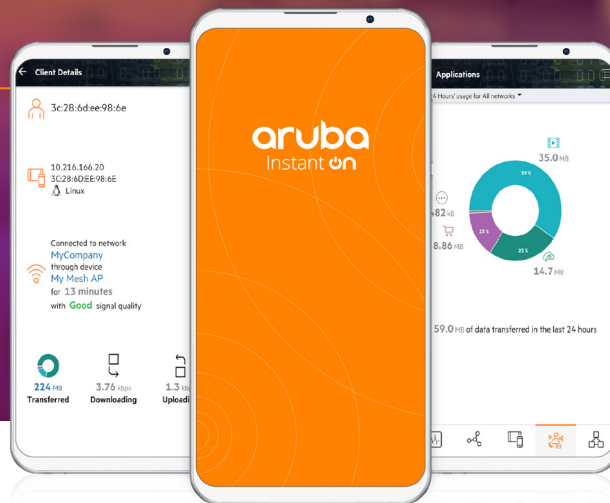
Client Details

3c:28:6d:ee:98:6e

10.216.166.20
3C:28:6D:EE:98:6E
Linux

Connected to network
MyCompany
through device
My Mesh AP
for 13 minutes
with Good signal quality

224 MB
Transferred

3.76 kbps
Downloading

1.3 kb
Uploadi

aruba
Instant On

Applications

6 Hours' usage for All networks

35.0 MB

482 kB

8.86 MB

14.7 MB

59 %

15 %

25 %

59.0 MB of data transferred in the last 24 hours